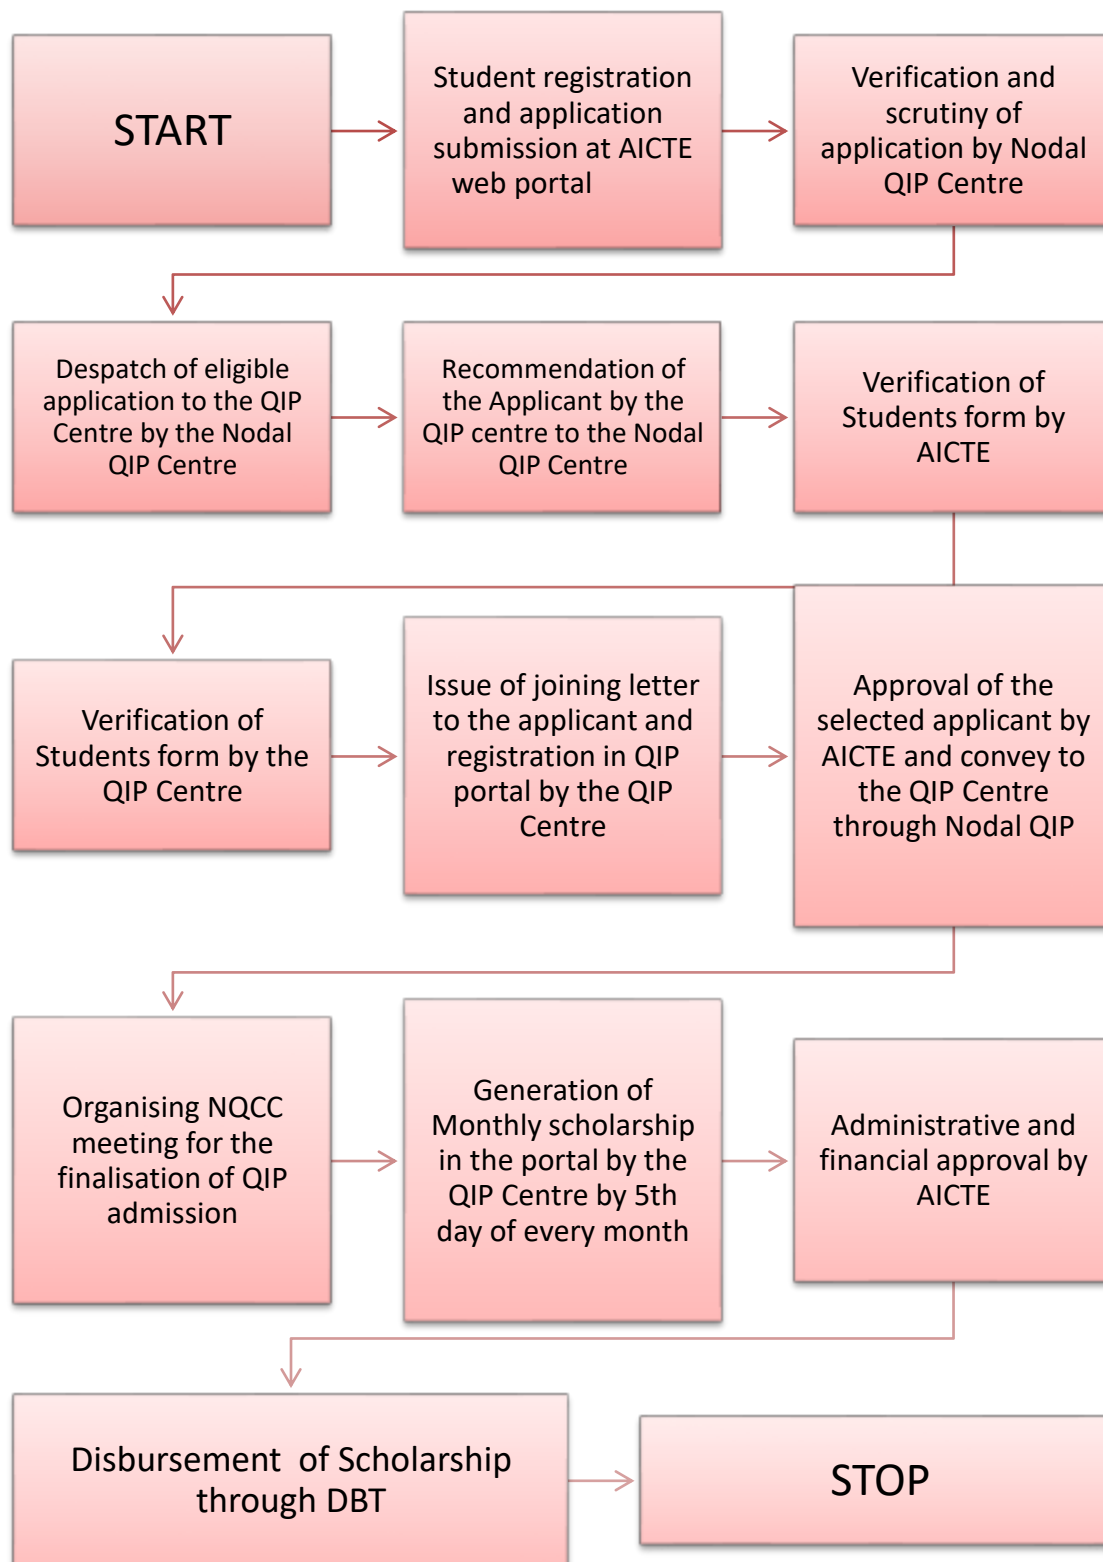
START

Student registration and application submission at AICTE web portal

Verification and scrutiny of application by Nodal QIP Centre

Despatch of eligible application to the QIP Centre by the Nodal QIP Centre

Recommendation of the Applicant by the QIP centre to the Nodal QIP Centre

Verification of Students form by AICTE

Verification of Students form by the QIP Centre

Issue of joining letter to the applicant and registration in QIP portal by the QIP Centre

Approval of the selected applicant by AICTE and convey to the QIP Centre through Nodal QIP

Organising NQCC meeting for the finalisation of QIP admission

Generation of Monthly scholarship in the portal by the QIP Centre by 5th day of every month

Administrative and financial approval by AICTE

Disbursement of Scholarship through DBT

STOP